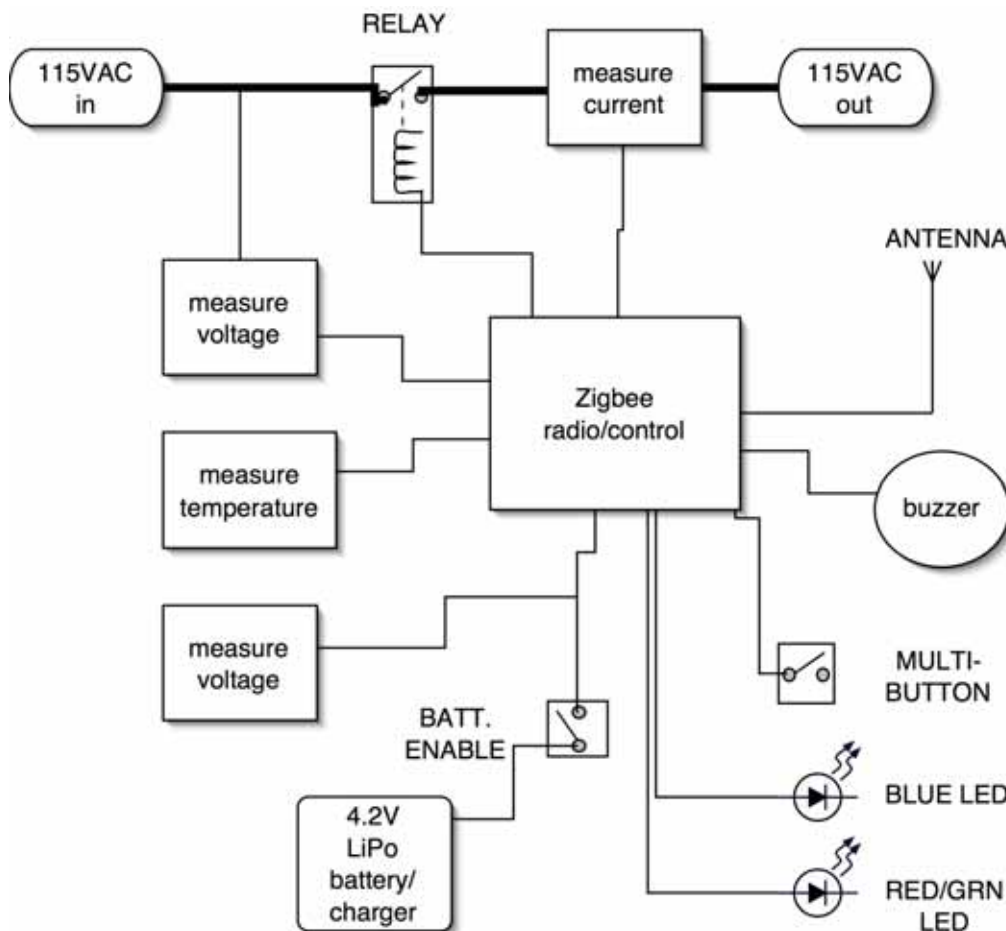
RELAY

115VAC in

measure current

115VAC out

ANTENNA

measure voltage

Zigbee radio/control

measure temperature

buzzer

measure voltage

MULTI-BUTTON

BATT. ENABLE

4.2V LiPo battery/ charger

BLUE LED

RED/GRN LED